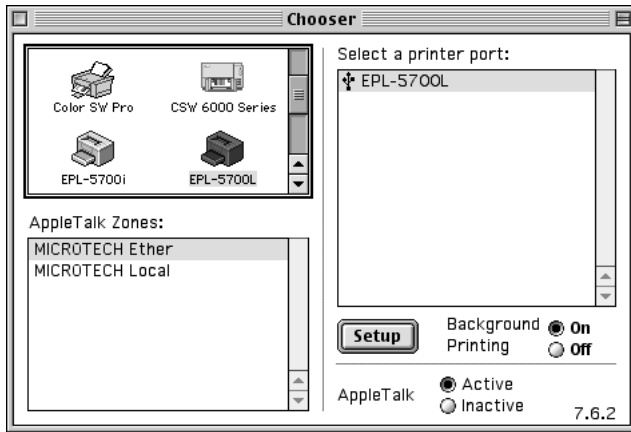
Chooser

Color SW Pro
CSW 6000 Series
EPL-5700i
EPL-5700L

AppleTalk Zones:
MICROTECH Ether
MICROTECH Local

Select a printer port:
EPL-5700L

Setup
Background Printing
On
Off

AppleTalk
Active
Inactive
7.6.2